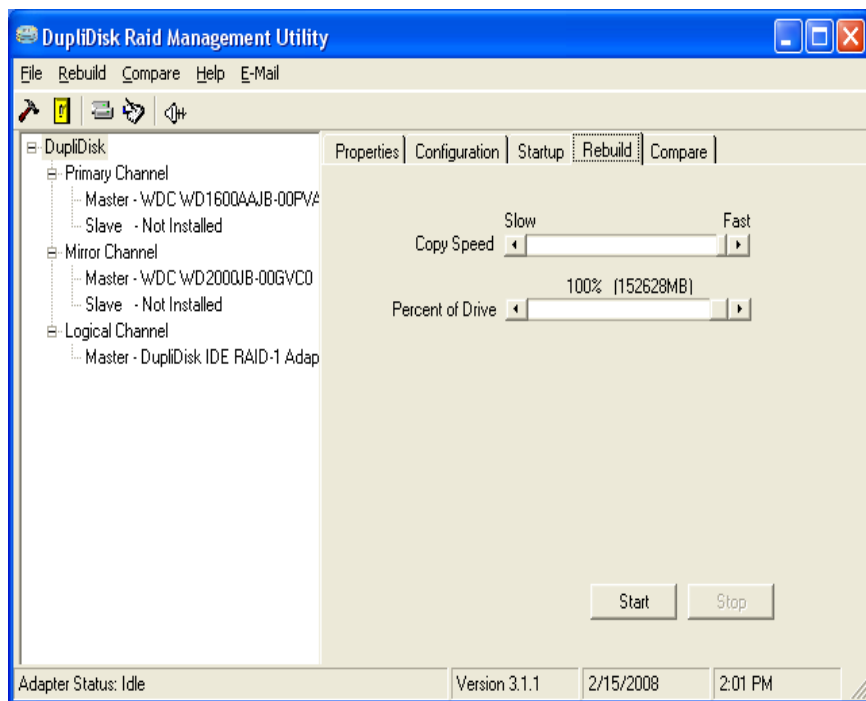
DupliDisk Raid Management Utility

File Rebuild Compare Help E-Mail

DupliDisk
Primary Channel
Master - WDC WD1600AAJB-00PVA
Slave - Not Installed
Mirror Channel
Master - WDC WD2000JB-00GVC0
Slave - Not Installed
Logical Channel
Master - DupliDisk IDE RAID-1 Adap

Properties | Configuration | Startup | Rebuild | Compare

Slow Fast
Copy Speed

100% (152628MB)
Percent of Drive

Start Stop

Adapter Status: Idle | Version 3.1.1 | 2/15/2008 | 2:01 PM